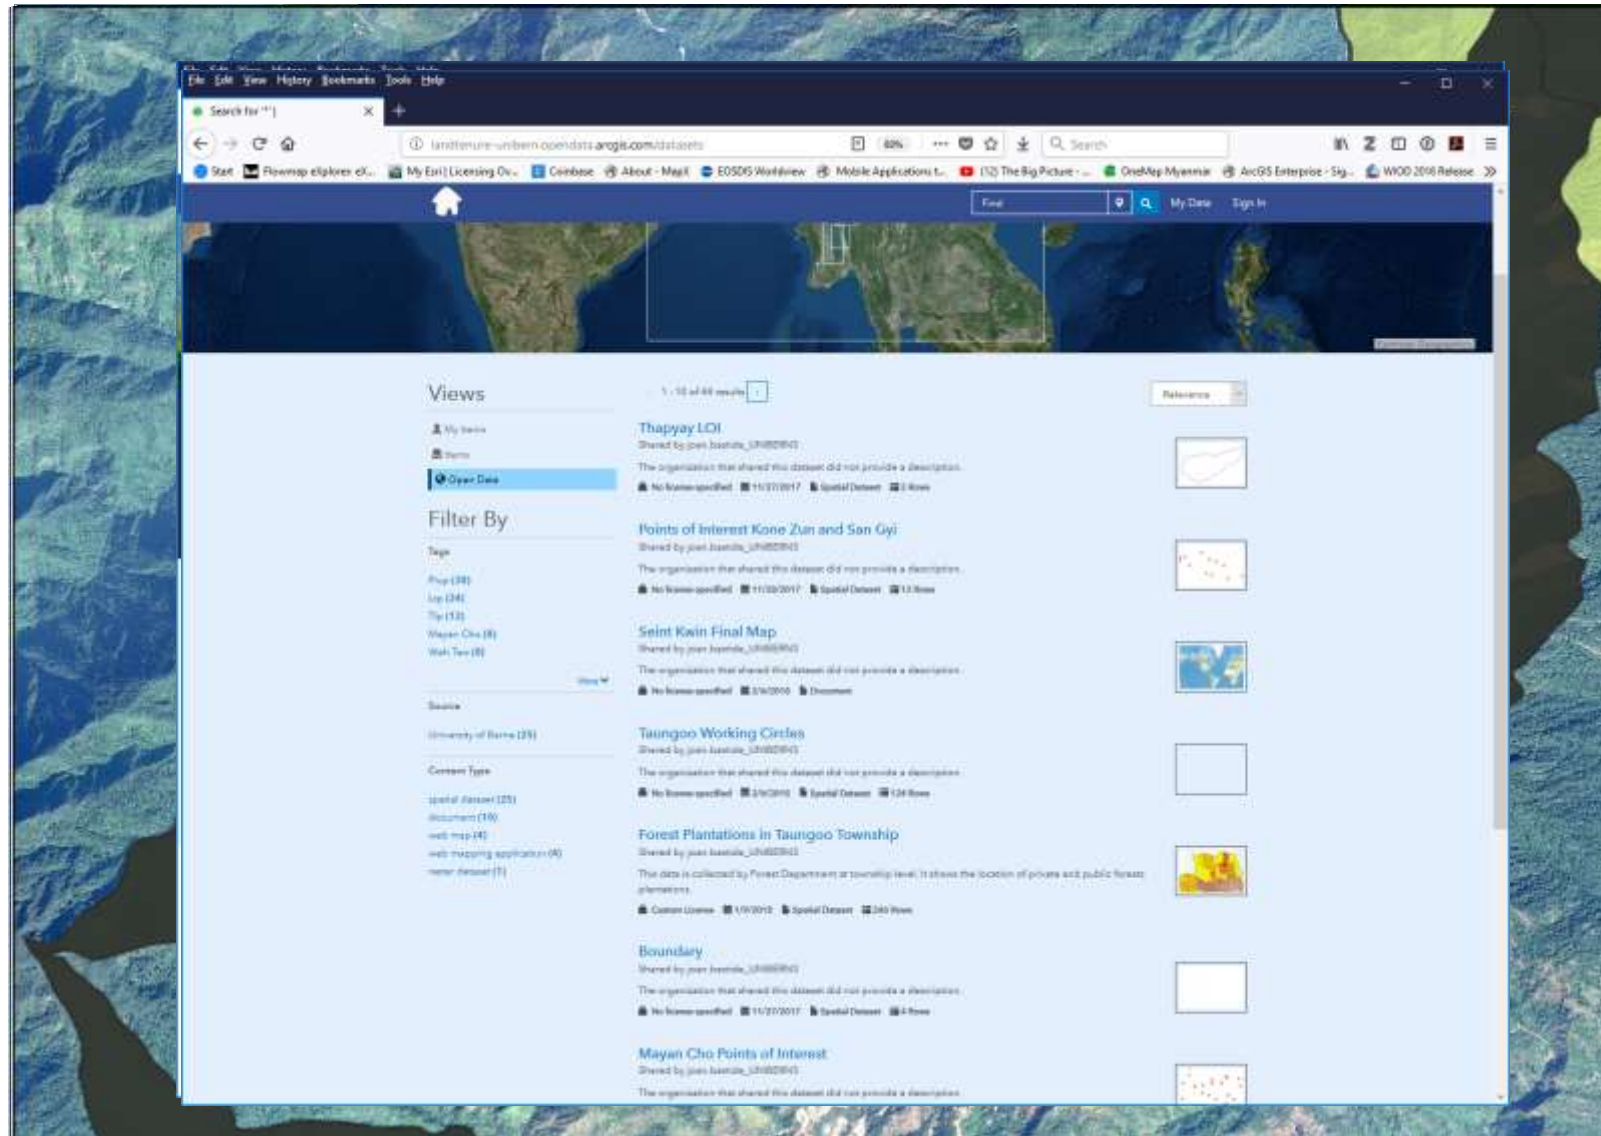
File Edit View History Bookmarks Tools Help

Search for "*" |

landtenure-unibern.opendata.arcgis.com/datasets

80%

Search

Start  Flowmap explorer eX...  My Esri | Licensing Ov...  Coinbase  About - Mapil  EOSDIS Worldview  Mobile Applications t...  (12) The Big Picture - ...  OneMap Myanmar  ArcGIS Enterprise - Sig...  WIOD 2016 Release

Find

My Data  Sign In

Views

My Items

Items

Open Data

Filter By

Tags

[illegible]

Source

University of Berne (25)

Content Type

spatial dataset (25)
document (10)
web map (4)
web mapping application (4)
raster dataset (1)

1 - 10 of 44 results

Relevance

Thapyay LOI
Shared by joan.bastide_UNIBERNS
The organization that shared this dataset did not provide a description.
No license specified  11/27/2017  Spatial Dataset  2 Rows

Points of Interest Kone Zun and San Gyi
Shared by joan.bastide_UNIBERNS
The organization that shared this dataset did not provide a description.
No license specified  11/20/2017  Spatial Dataset  13 Rows

Seint Kwin Final Map
Shared by joan.bastide_UNIBERNS
The organization that shared this dataset did not provide a description.
No license specified  2/4/2016  Document

Taungoo Working Circles
Shared by joan.bastide_UNIBERNS
The organization that shared this dataset did not provide a description.
No license specified  2/4/2016  Spatial Dataset  124 Rows

Forest Plantations in Taungoo Township
Shared by joan.bastide_UNIBERNS
The data is collected by Forest Department at township level. It shows the location of private and public forest plantations.
Custom License  1/9/2018  Spatial Dataset  240 Rows

Boundary
Shared by joan.bastide_UNIBERNS
The organization that shared this dataset did not provide a description.
No license specified  11/27/2017  Spatial Dataset  4 Rows

Mayan Cho Points of Interest
Shared by joan.bastide_UNIBERNS
The organization that shared this dataset did not provide a description.